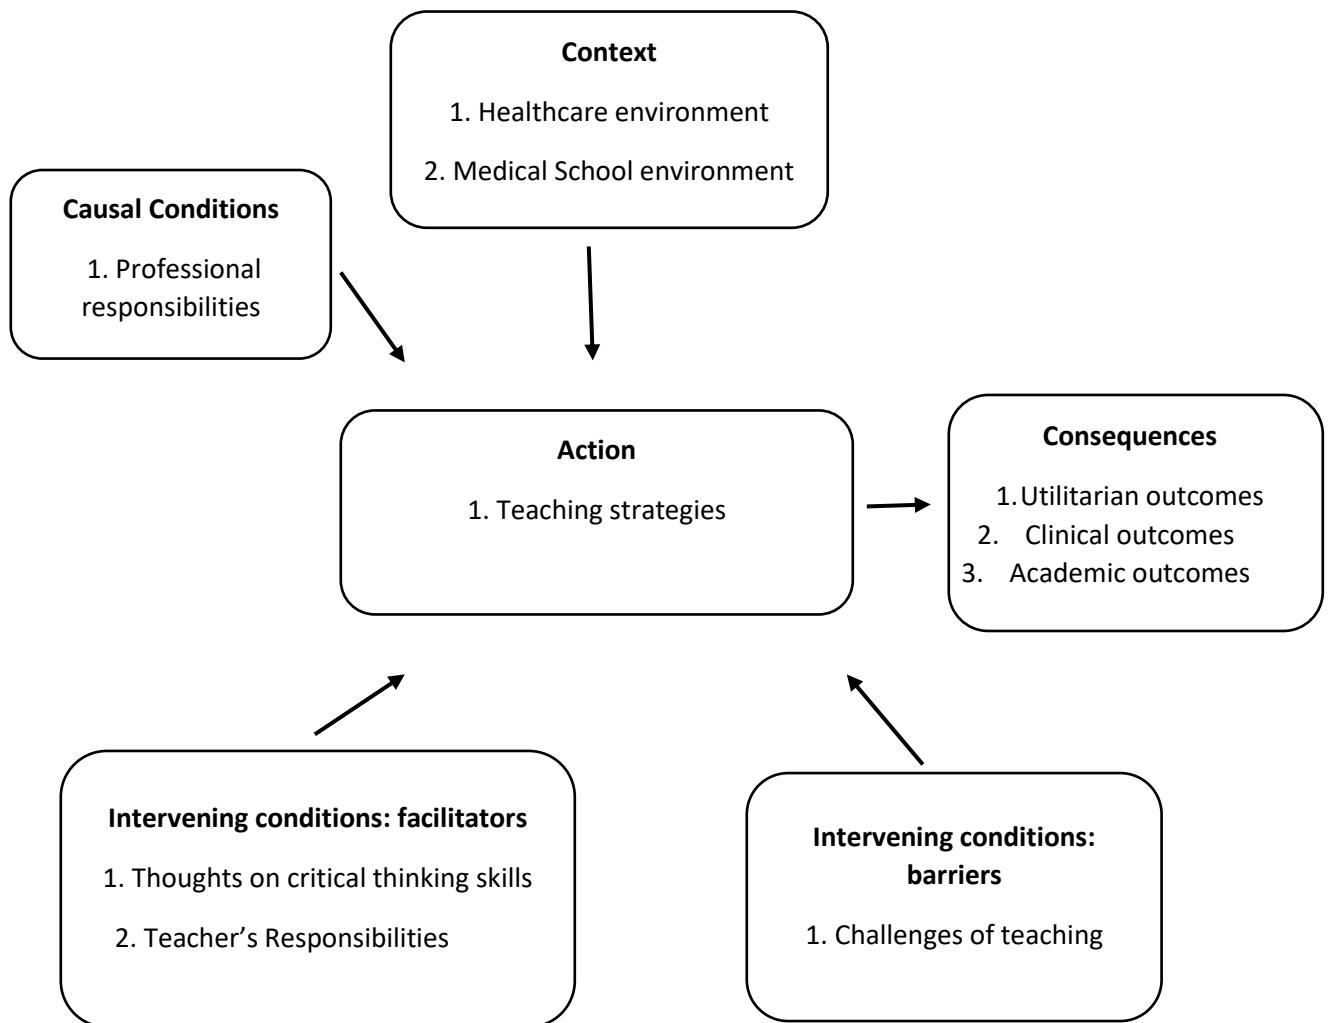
Context

1. Healthcare environment

2. Medical School environment

Causal Conditions

1. Professional responsibilities

Action

1. Teaching strategies

Consequences

1. Utilitarian outcomes
2. Clinical outcomes
3. Academic outcomes

Intervening conditions: facilitators

1. Thoughts on critical thinking skills

2. Teacher's Responsibilities

Intervening conditions: barriers

1. Challenges of teaching